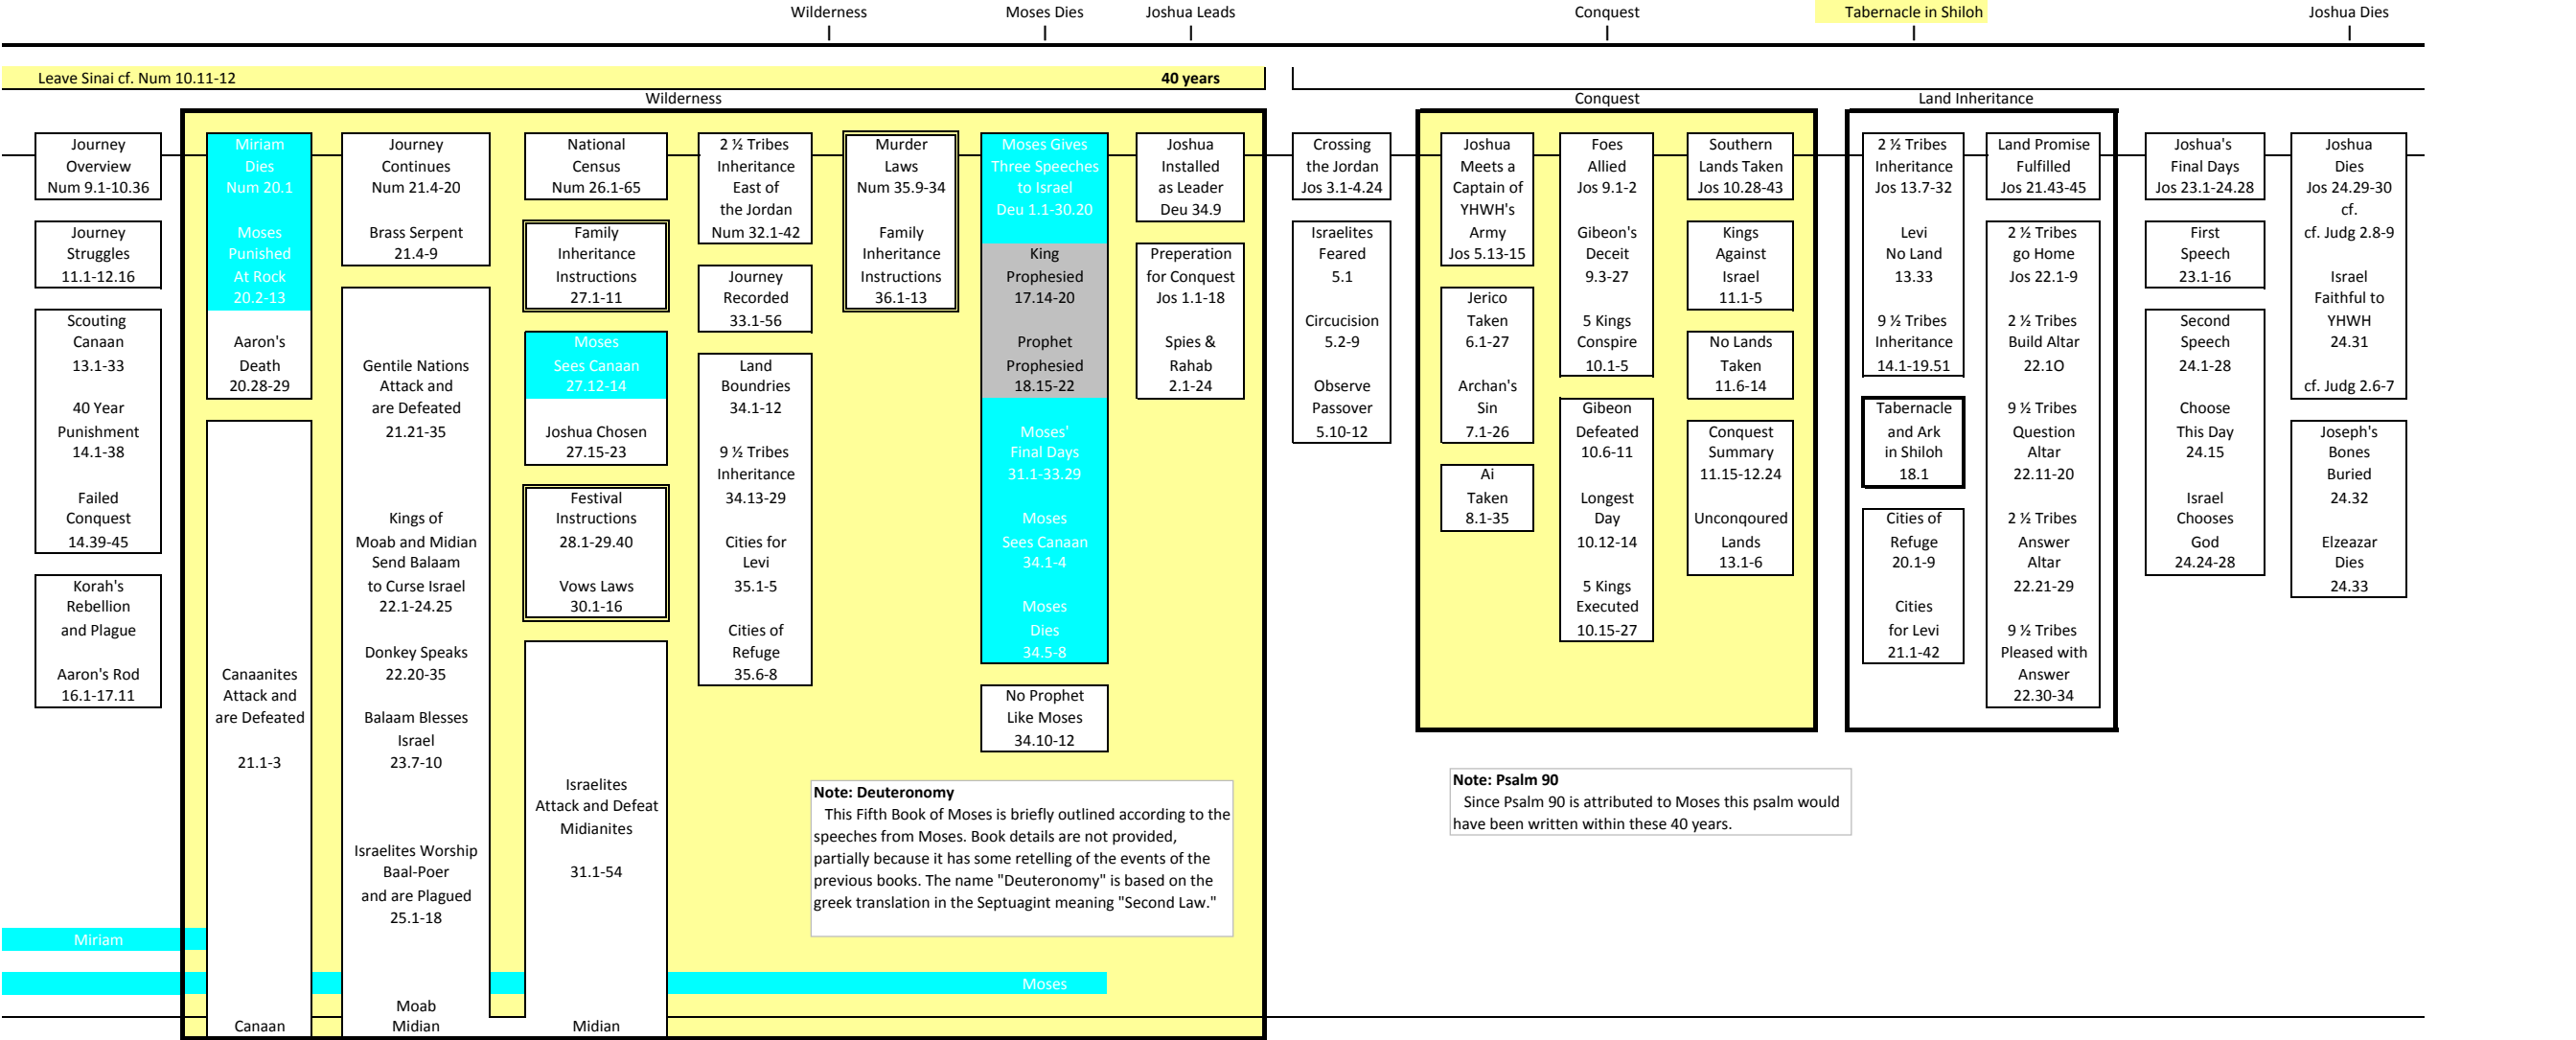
Wilderness Moses Dies Joshua Leads Conquest Tabernacle in Shiloh Joshua Dies

Leave Sinai cf. Num 10.11-12 40 years

Wilderness

Conquest

Land Inheritance

Journey Overview Num 9.1-10.36

Journey Struggles 11.1-12.16

Scouting Canaan 13.1-33

40 Year Punishment 14.1-38

Failed Conquest 14.39-45

Korah's Rebellion and Plague

Aaron's Rod 16.1-17.11

Miriam Dies Num 20.1

Moses Punished At Rock 20.2-13

Aaron's Death 20.28-29

Canaanites Attack and are Defeated

21.1-3

Journey Continues Num 21.4-20

Brass Serpent 21.4-9

Gentile Nations Attack and are Defeated

21.21-35

Kings of Moab and Midian Send Balaam to Curse Israel 22.1-24.25

Donkey Speaks 22.20-35

Balaam Blesses Israel 23.7-10

Israelites Worship Baal-Poer and are Plagued 25.1-18

National Census Num 26.1-65

Family Inheritance Instructions 27.1-11

Moses Sees Canaan 27.12-14

Joshua Chosen 27.15-23

Festival Instructions 28.1-29.40

Vows Laws 30.1-16

Israelites Attack and Defeat Midianites

31.1-54

2 ½ Tribes Inheritance East of the Jordan Num 32.1-42

Journey Recorded 33.1-56

Land Boundries 34.1-12

9 ½ Tribes Inheritance 34.13-29

Cities for Levi 35.1-5

Cities of Refuge 35.6-8

Murder Laws Num 35.9-34

Family Inheritance Instructions 36.1-13

Moses Gives Three Speeches to Israel Deu 1.1-30.20

King Prophesied 17.14-20

Prophet Prophesied 18.15-22

Moses' Final Days 31.1-33.29

Moses Sees Canaan 34.1-4

Moses Dies 34.5-8

No Prophet Like Moses 34.10-12

Joshua Installed as Leader Deu 34.9

Preperation for Conquest Jos 1.1-18

Spies & Rahab 2.1-24

Note: Deuteronomy
This Fifth Book of Moses is briefly outlined according to the speeches from Moses. Book details are not provided, partially because it has some retelling of the events of the previous books. The name "Deuteronomy" is based on the greek translation in the Septuagint meaning "Second Law."

Crossing the Jordan Jos 3.1-4.24

Israelites Feared 5.1

Circucision 5.2-9

Observe Passover 5.10-12

Joshua Meets a Captain of YHWH's Army Jos 5.13-15

Jerico Taken 6.1-27

Archan's Sin 7.1-26

Ai Taken 8.1-35

Foes Allied Jos 9.1-2

Gibeon's Deceit 9.3-27

5 Kings Conspire 10.1-5

Gibeon Defeated 10.6-11

Longest Day 10.12-14

5 Kings Executed 10.15-27

Southern Lands Taken Jos 10.28-43

Kings Against Israel 11.1-5

No Lands Taken 11.6-14

Conquest Summary 11.15-12.24

Unconqoured Lands 13.1-6

Note: Psalm 90
Since Psalm 90 is attributed to Moses this psalm would have been written within these 40 years.

2 ½ Tribes Inheritance Jos 13.7-32

Levi No Land 13.33

9 ½ Tribes Inheritance 14.1-19.51

Tabernacle and Ark in Shiloh 18.1

Cities of Refuge 20.1-9

Cities for Levi 21.1-42

Land Promise Fulfilled Jos 21.43-45

2 ½ Tribes go Home Jos 22.1-9

2 ½ Tribes Build Altar 22.1O

9 ½ Tribes Question Altar 22.11-20

2 ½ Tribes Answer Altar 22.21-29

9 ½ Tribes Pleased with Answer 22.30-34

Joshua's Final Days Jos 23.1-24.28

First Speech 23.1-16

Second Speech 24.1-28

Choose This Day 24.15

Israel Chooses God 24.24-28

Joshua Dies Jos 24.29-30 cf. cf. Judg 2.8-9

Israel Faithful to YHWH 24.31

cf. Judg 2.6-7

Joseph's Bones Buried 24.32

Elzeazar Dies 24.33

Miriam

Moses

Canaan Moab Midian Midian